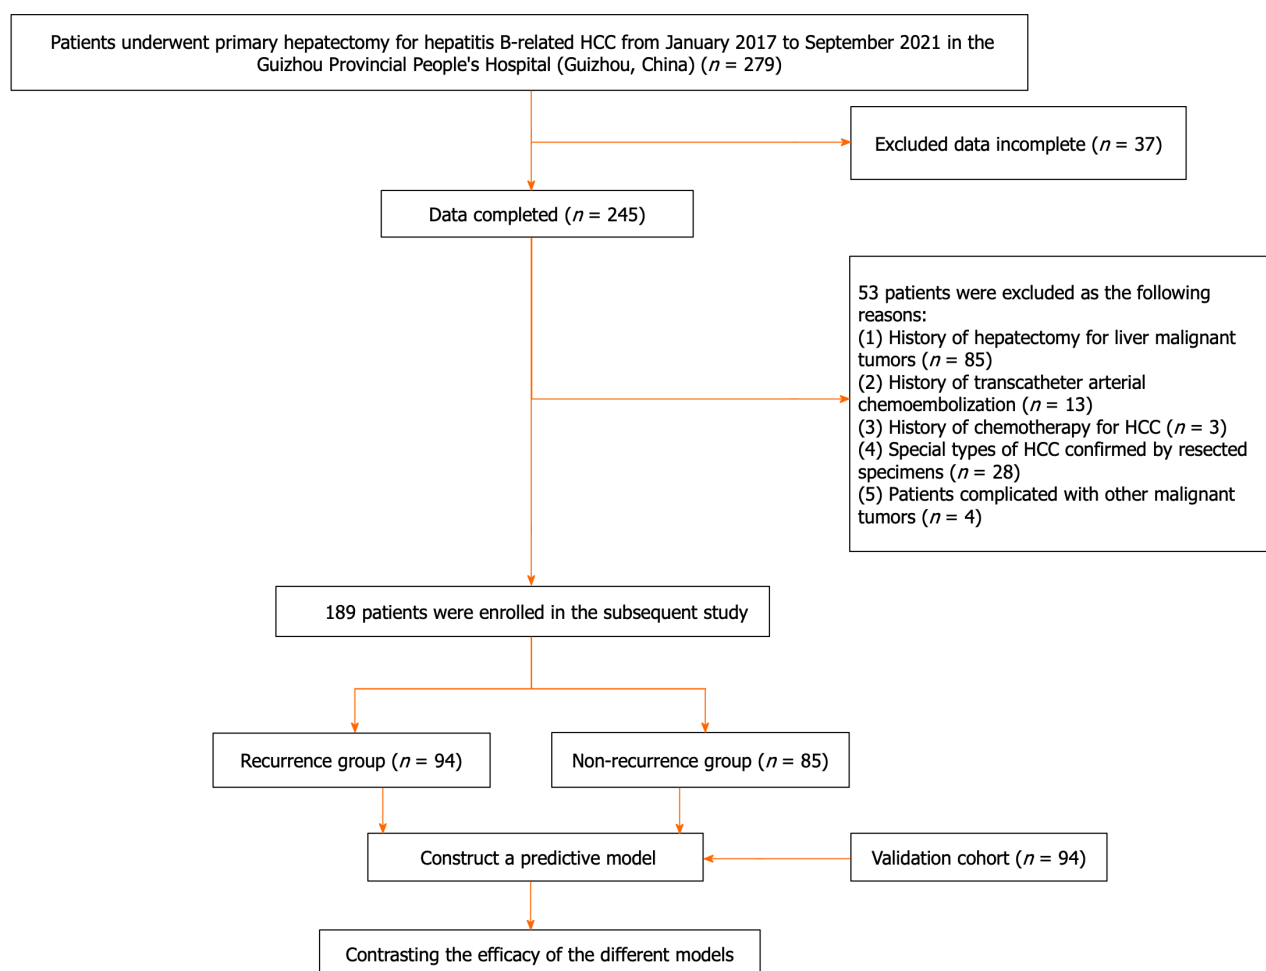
Patients underwent primary hepatectomy for hepatitis B-related HCC from January 2017 to September 2021 in the Guizhou Provincial People's Hospital (Guizhou, China) ($n$ = 279)

Excluded data incomplete ($n$ = 37)

Data completed ($n$ = 245)

53 patients were excluded as the following reasons:
(1) History of hepatectomy for liver malignant tumors ($n$ = 85)
(2) History of transcatheter arterial chemoembolization ($n$ = 13)
(3) History of chemotherapy for HCC ($n$ = 3)
(4) Special types of HCC confirmed by resected specimens ($n$ = 28)
(5) Patients complicated with other malignant tumors ($n$ = 4)

189 patients were enrolled in the subsequent study

Recurrence group ($n$ = 94)

Non-recurrence group ($n$ = 85)

Construct a predictive model

Validation cohort ($n$ = 94)

Contrasting the efficacy of the different models